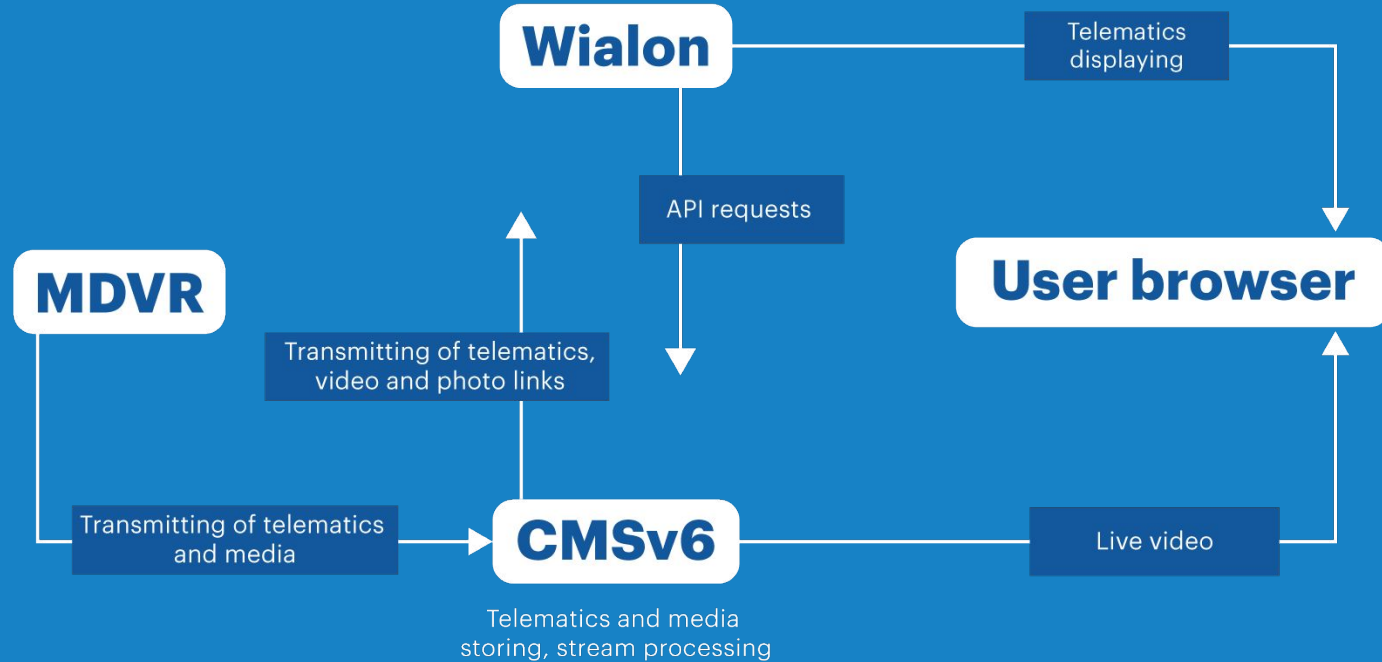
Wialon

Telematics displaying

API requests

User browser

MDVR

Transmitting of telematics, video and photo links

Transmitting of telematics and media

CMSv6

Live video

Telematics and media storing, stream processing